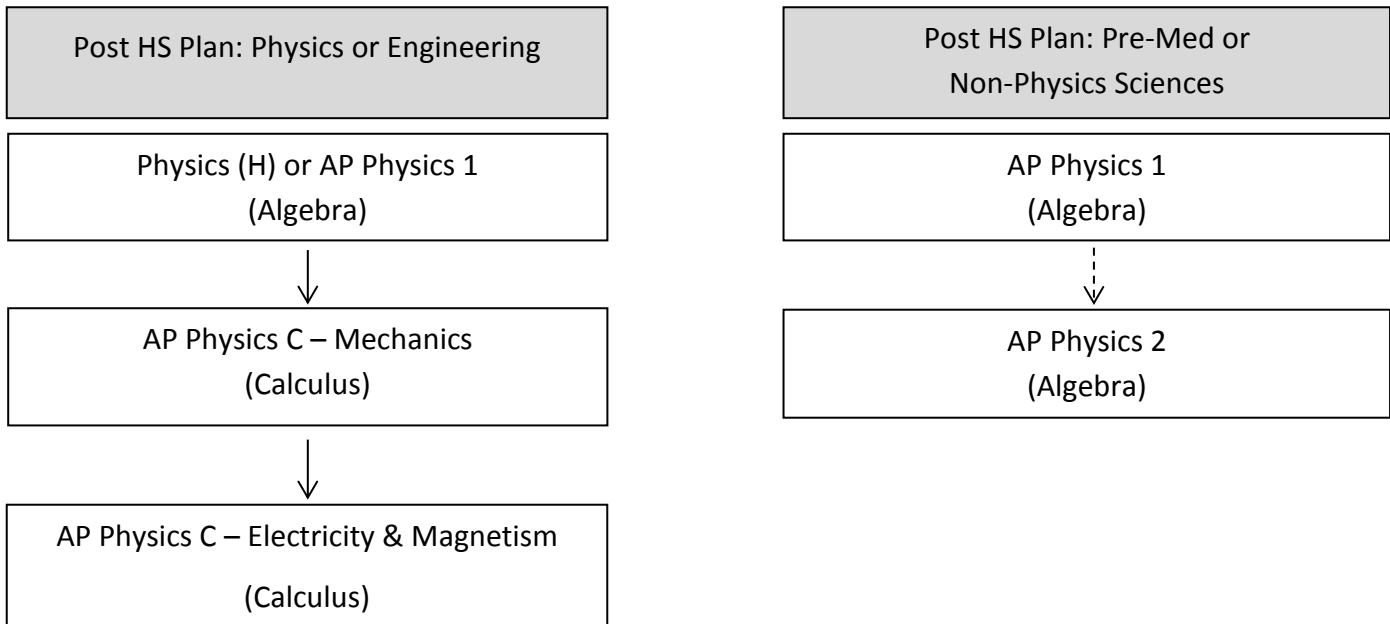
Post HS Plan: Physics or Engineering

Physics (H) or AP Physics 1
(Algebra)

AP Physics C – Mechanics
(Calculus)

AP Physics C – Electricity & Magnetism
(Calculus)

Post HS Plan: Pre-Med or
Non-Physics Sciences

AP Physics 1
(Algebra)

AP Physics 2
(Algebra)